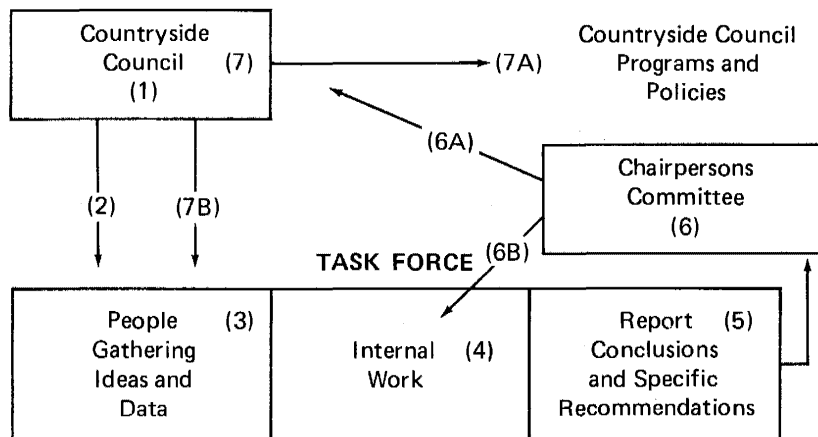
Countryside Council (7)
(1)

(7A)

Countryside Council Programs and Policies

(6A)

Chairpersons Committee
(6)

(2)

(7B)

(6B)

TASK FORCE

| People (3) Gathering Ideas and Data | Internal (4) Work | Report (5) Conclusions and Specific Recommendations |
|---|---|---|